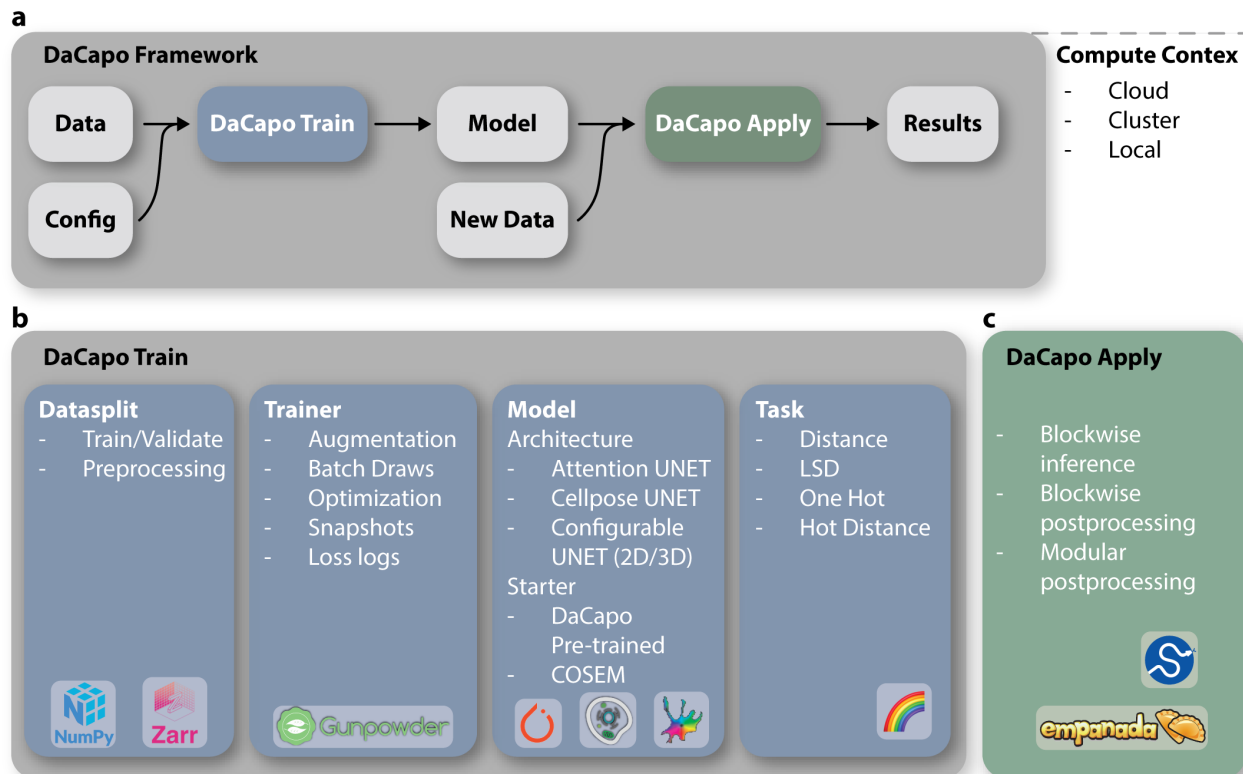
a

DaCapo Framework

Data

Config

DaCapo Train

Model

New Data

DaCapo Apply

Results

Compute Contex
- Cloud
- Cluster
- Local

b

DaCapo Train

Datasplit
- Train/Validate
- Preprocessing

NumPy

Zarr

Trainer
- Augmentation
- Batch Draws
- Optimization
- Snapshots
- Loss logs

Gunpowder

Model
Architecture
- Attention UNET
- Cellpose UNET
- Configurable UNET (2D/3D)
Starter
- DaCapo Pre-trained
- COSEM

Task
- Distance
- LSD
- One Hot
- Hot Distance

c

DaCapo Apply

- Blockwise inference
- Blockwise postprocessing
- Modular postprocessing

empanada